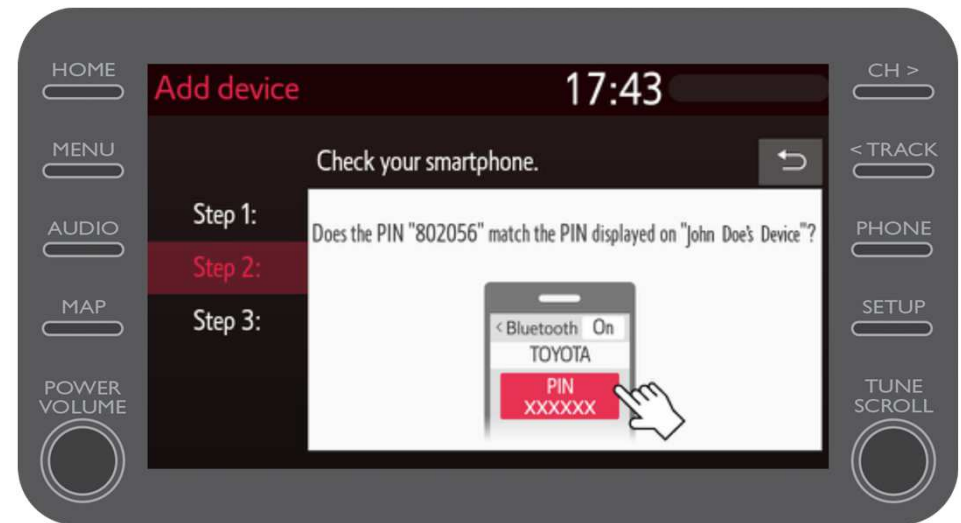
HOME

MENU

AUDIO

MAP

POWER
VOLUME

Add device

17:43

Check your smartphone.

Step 1:

Step 2:

Step 3:

Does the PIN "802056" match the PIN displayed on "John Doe's Device"?

< Bluetooth On

TOYOTA

PIN
XXXXXX

CH >

< TRACK

PHONE

SETUP

TUNE
SCROLL